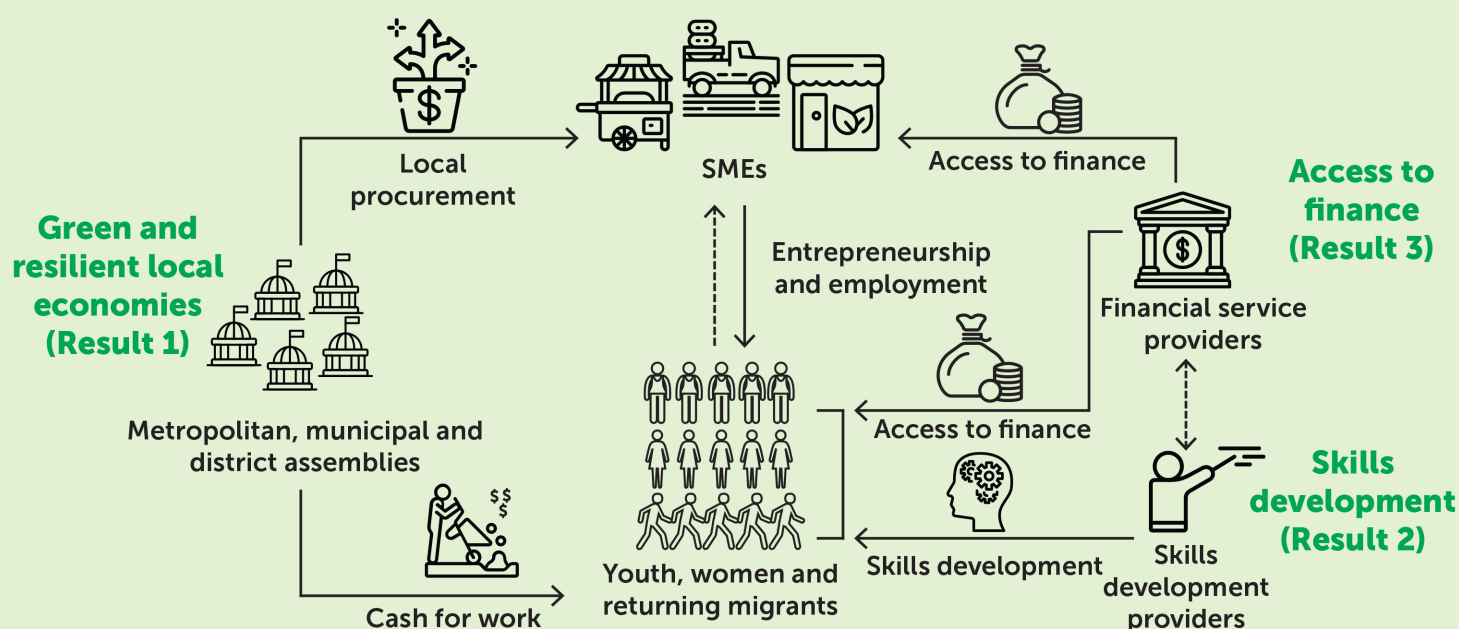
Green and resilient local economies (Result 1)

Local procurement

SMEs

Access to finance

Access to finance (Result 3)

Entrepreneurship and employment

Financial service providers

Metropolitan, municipal and district assemblies

Access to finance

Skills development (Result 2)

$$$

Cash for work

Youth, women and returning migrants

Skills development

Skills development providers